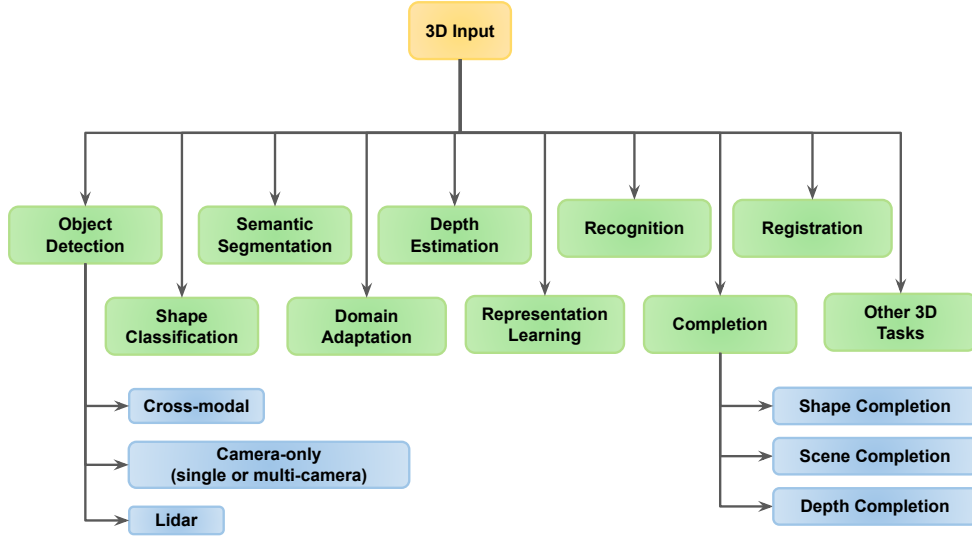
3D Input

Object Detection

Semantic Segmentation

Depth Estimation

Recognition

Registration

Shape Classification

Domain Adaptation

Representation Learning

Completion

Other 3D Tasks

Cross-modal

Camera-only (single or multi-camera)

Lidar

Shape Completion

Scene Completion

Depth Completion